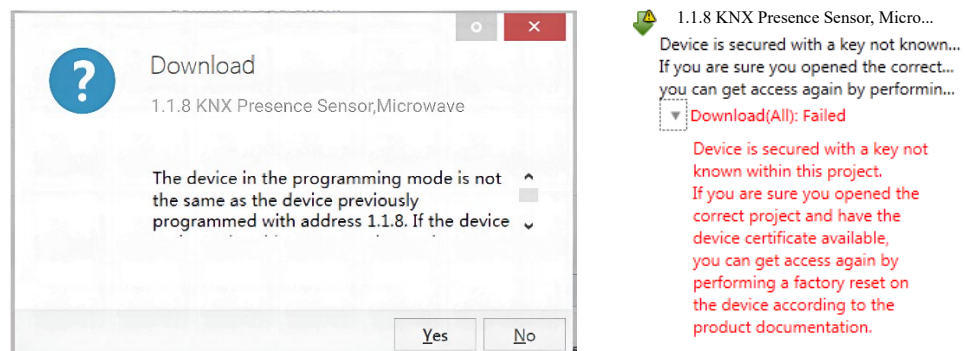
Download

1.1.8 KNX Presence Sensor,Microwave

The device in the programming mode is not the same as the device previously programmed with address 1.1.8. If the device

Yes No

1.1.8 KNX Presence Sensor, Micro...

Device is secured with a key not known...

If you are sure you opened the correct...

you can get access again by performin...

Download(All): Failed

Device is secured with a key not known within this project.
If you are sure you opened the correct project and have the device certificate available, you can get access again by performing a factory reset on the device according to the product documentation.